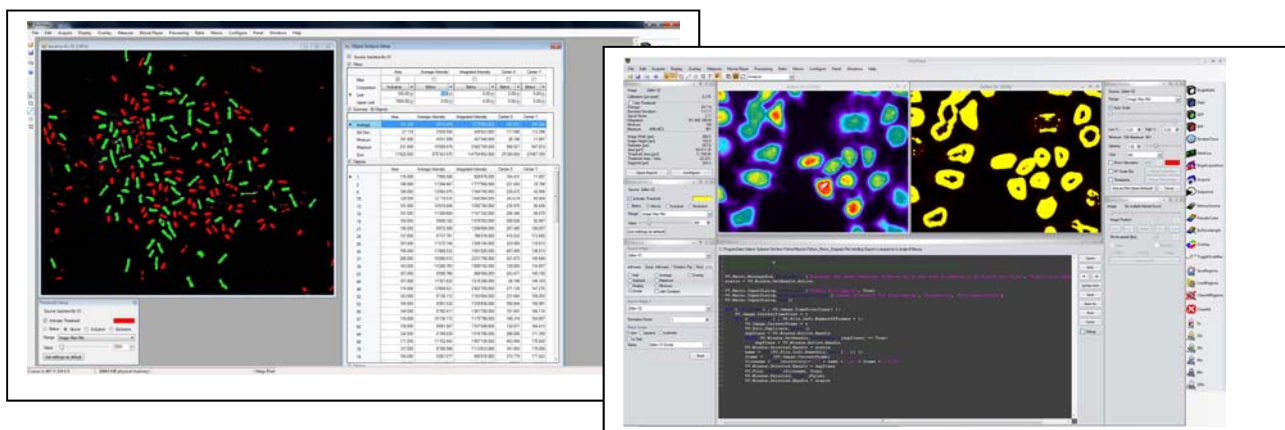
File Edit Acquire Display Overlay Measure Movie/Player Processing Ratio Macro Configure Panel Windows Help

Object Analysis Setup

Threshold Setup

Use settings as default

File Edit Acquire Display Overlay Measure Movie/Player Processing Ratio Macro Configure Panel Windows Help

Open Report

Configure

Use settings as default

Start